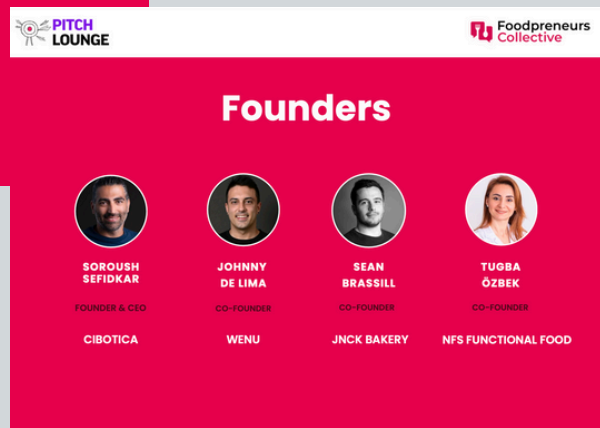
PITCH LOUNGE

Foodpreneurs Collective

Founders

SOROUSH SEFIDKAR
FOUNDER & CEO
CIBOTICA

JOHNNY DE LIMA
CO-FOUNDER
WENU

SEAN BRASSILL
CO-FOUNDER
JNCK BAKERY

TUGBA ÖZBEK
CO-FOUNDER
NFS FUNCTIONAL FOOD